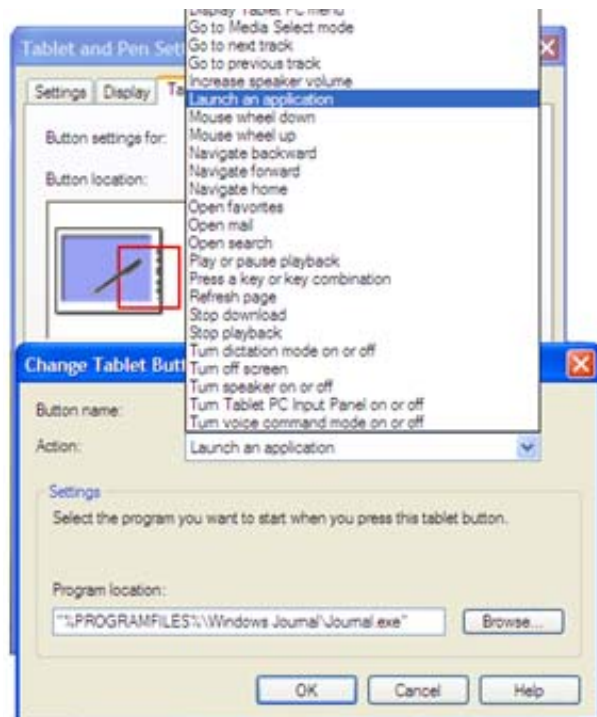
Tablet and Pen Sett
Settings | Display | Ta
Button settings for:
Button location:

Display Tablet PC menu
Go to Media Select mode
Go to next track
Go to previous track
Increase speaker volume
Launch an application
Mouse wheel down
Mouse wheel up
Navigate backward
Navigate forward
Navigate home
Open favorites
Open mail
Open search
Play or pause playback
Press a key or key combination
Refresh page
Stop download
Stop playback
Turn dictation mode on or off
Turn off screen
Turn speaker on or off
Turn Tablet PC Input Panel on or off
Turn voice command mode on or off

Change Tablet Butt
Button name:
Action: Launch an application

Settings
Select the program you want to start when you press this tablet button.

Program location:
"%PROGRAMFILES%\Windows Journal\Journal.exe"
Browse...

OK Cancel Help